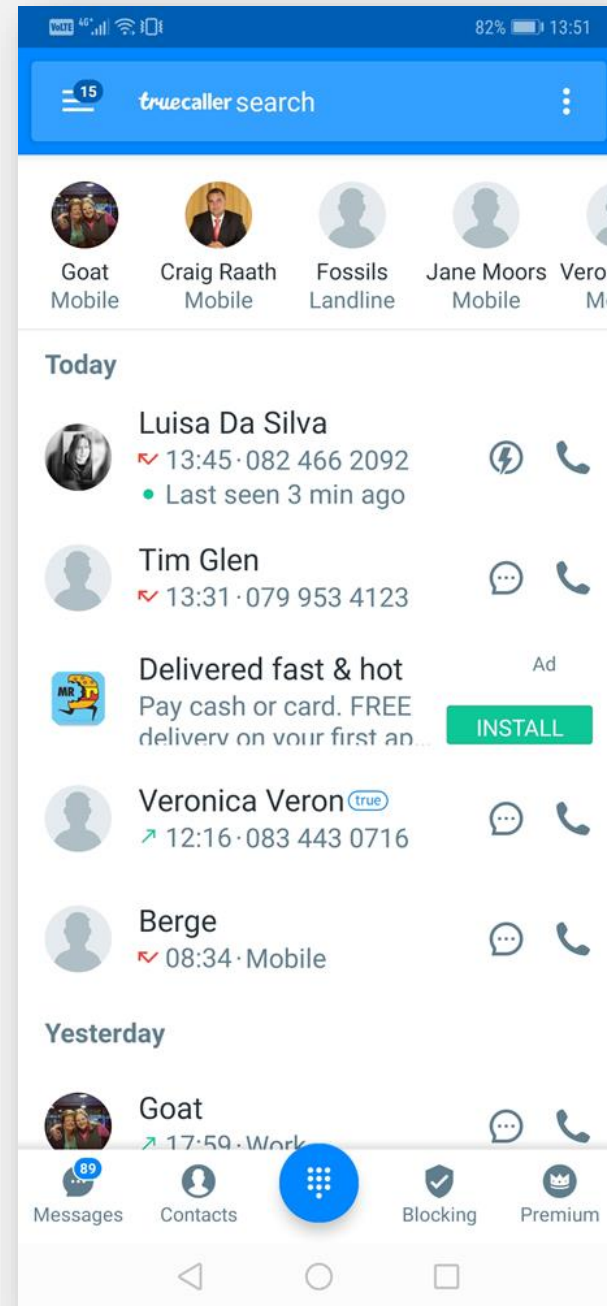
VoLTE 4G 82% 13:51

15 truecaller search

Goat
Mobile

Craig Raath
Mobile

Fossils
Landline

Jane Moors
Mobile

Vero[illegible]
M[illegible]

Today

Luisa Da Silva
13:45 · 082 466 2092
Last seen 3 min ago

Tim Glen
13:31 · 079 953 4123

Delivered fast & hot
Pay cash or card. FREE delivery on your first an...
Ad
INSTALL

Veronica Veron true
12:16 · 083 443 0716

Berge
08:34 · Mobile

Yesterday

Goat
17:59 · Work

89
Messages
Contacts
Blocking
Premium